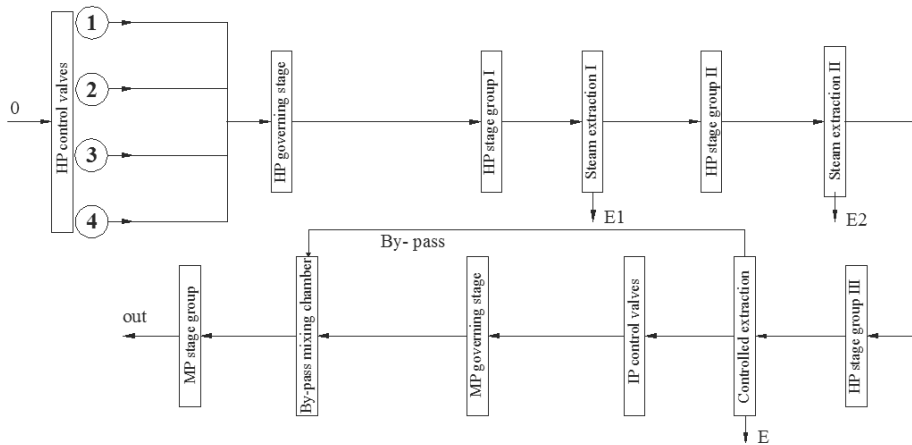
0

HP control valves

1
2
3
4

HP governing stage

HP stage group I

Steam extraction I

E1

HP stage group II

Steam extraction II

E2

By- pass

out

MP stage group

By-pass mixing chamber

MP governing stage

IP control valves

Controlled extraction

E

HP stage group III